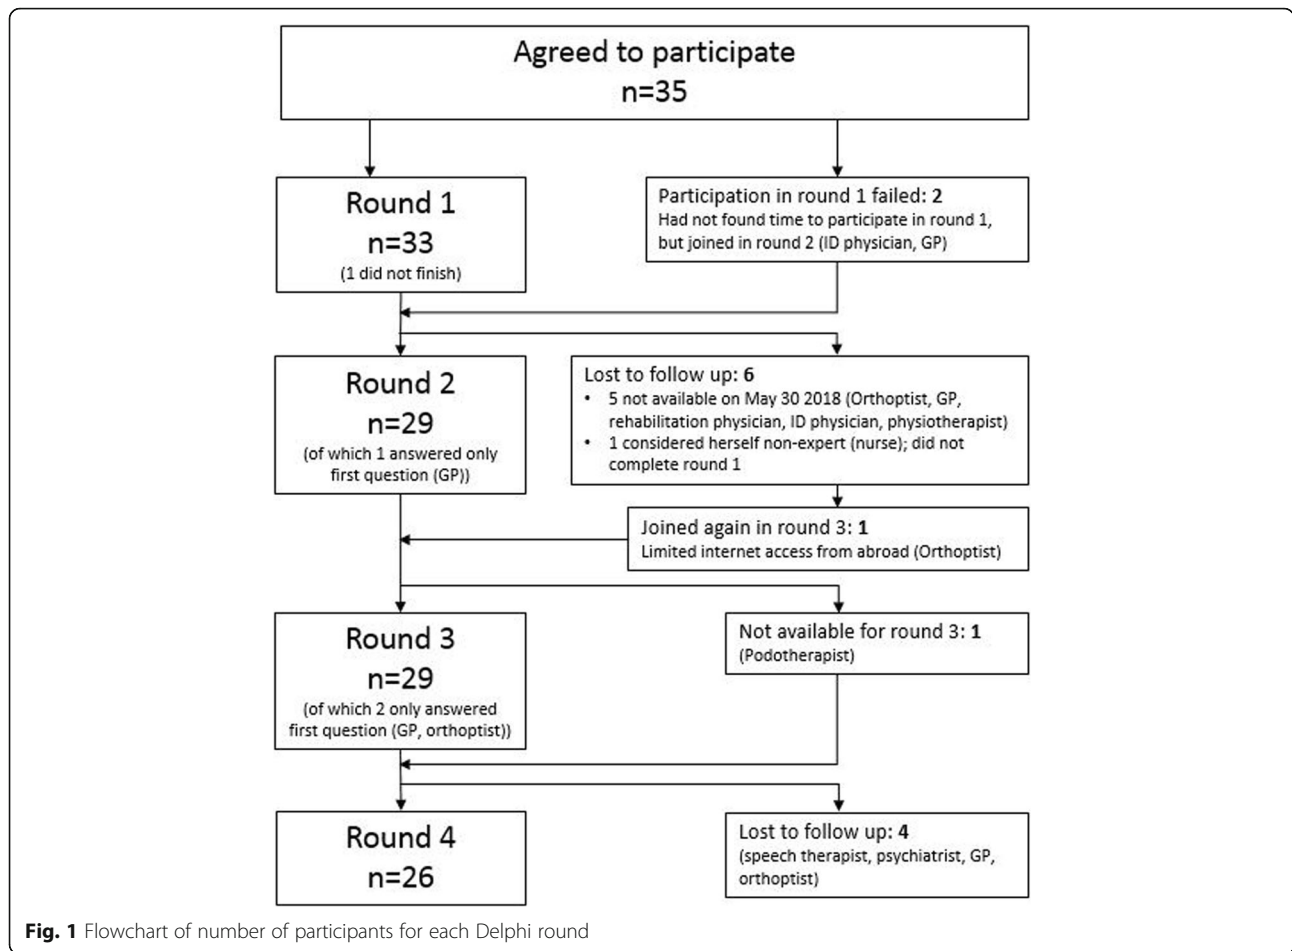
Agreed to participate
n=35

Round 1
n=33
(1 did not finish)

Participation in round 1 failed: 2
Had not found time to participate in round 1, but joined in round 2 (ID physician, GP)

Round 2
n=29
(of which 1 answered only first question (GP))

Lost to follow up: 6
• 5 not available on May 30 2018 (Orthoptist, GP, rehabilitation physician, ID physician, physiotherapist)
• 1 considered herself non-expert (nurse); did not complete round 1

Joined again in round 3: 1
Limited internet access from abroad (Orthoptist)

Round 3
n=29
(of which 2 only answered first question (GP, orthoptist))

Not available for round 3: 1
(Podotherapist)

Round 4
n=26

Lost to follow up: 4
(speech therapist, psychiatrist, GP, orthoptist)

Fig. 1 Flowchart of number of participants for each Delphi round